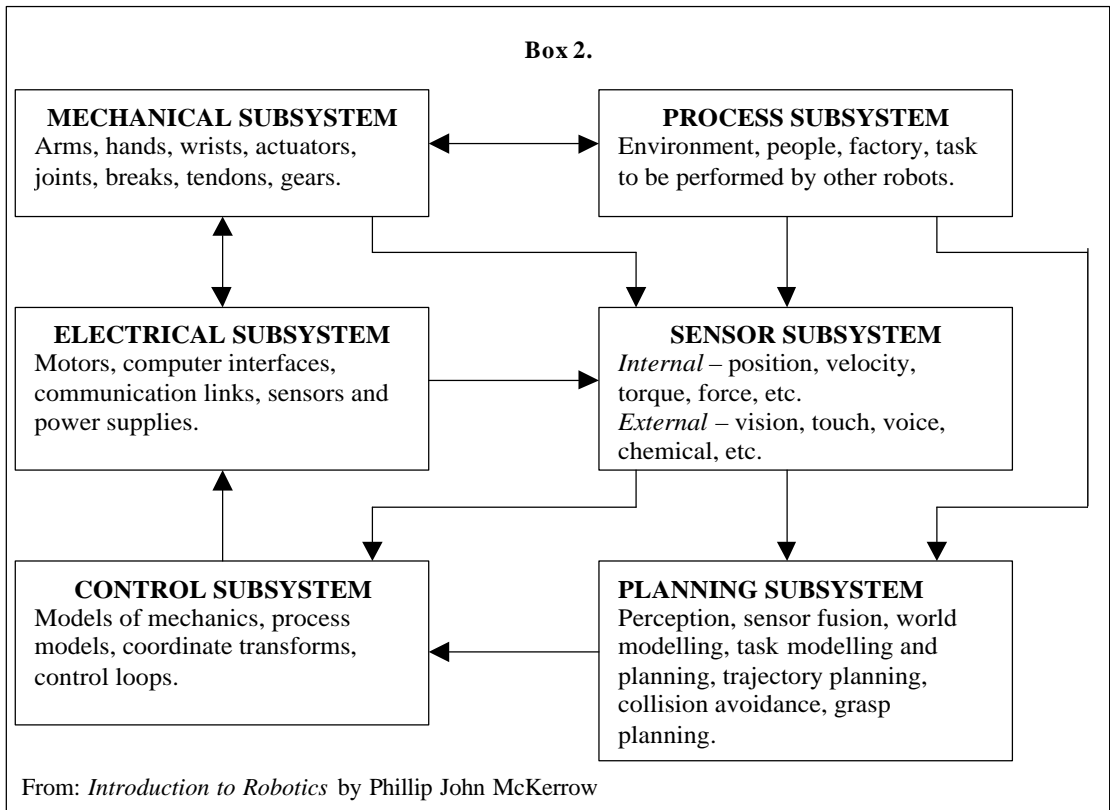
Box 2.

MECHANICAL SUBSYSTEM
Arms, hands, wrists, actuators, joints, breaks, tendons, gears.

PROCESS SUBSYSTEM
Environment, people, factory, task to be performed by other robots.

ELECTRICAL SUBSYSTEM
Motors, computer interfaces, communication links, sensors and power supplies.

SENSOR SUBSYSTEM
*Internal* – position, velocity, torque, force, etc.
*External* – vision, touch, voice, chemical, etc.

CONTROL SUBSYSTEM
Models of mechanics, process models, coordinate transforms, control loops.

PLANNING SUBSYSTEM
Perception, sensor fusion, world modelling, task modelling and planning, trajectory planning, collision avoidance, grasp planning.

From: *Introduction to Robotics* by Phillip John McKerrow